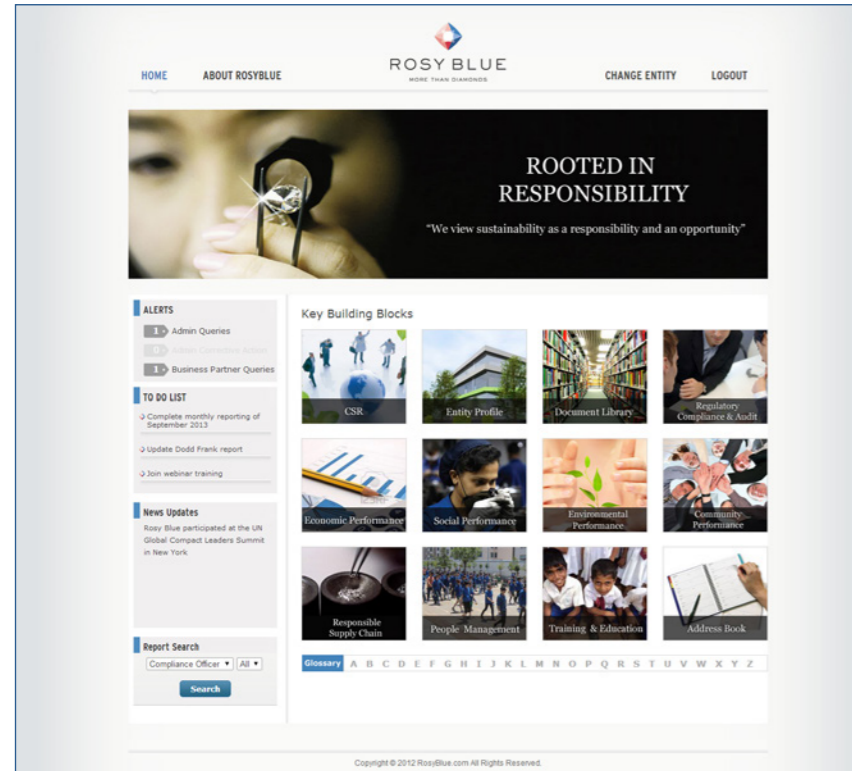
HOME ABOUT ROSYBLUE

ROSY BLUE
MORE THAN DIAMONDS

CHANGE ENTITY LOGOUT

ROOTED IN RESPONSIBILITY

"We view sustainability as a responsibility and an opportunity"

ALERTS

1 Admin Queries

0 Admin Corrective Action

1 Business Partner Queries

TO DO LIST

Complete monthly reporting of September 2013

Update Dodd Frank report

Join webinar training

News Updates

Rosy Blue participated at the UN Global Compact Leaders Summit in New York

Report Search

Compliance Officer ▾ All ▾

Search

Key Building Blocks

CSR

Entity Profile

Document Library

Regulatory Compliance & Audit

Economic Performance

Social Performance

Environmental Performance

Community Performance

Responsible Supply Chain

People Management

Training & Education

Address Book

Glossary A B C D E F G H I J K L M N O P Q R S T U V W X Y Z

Copyright © 2012 RosyBlue.com All Rights Reserved.